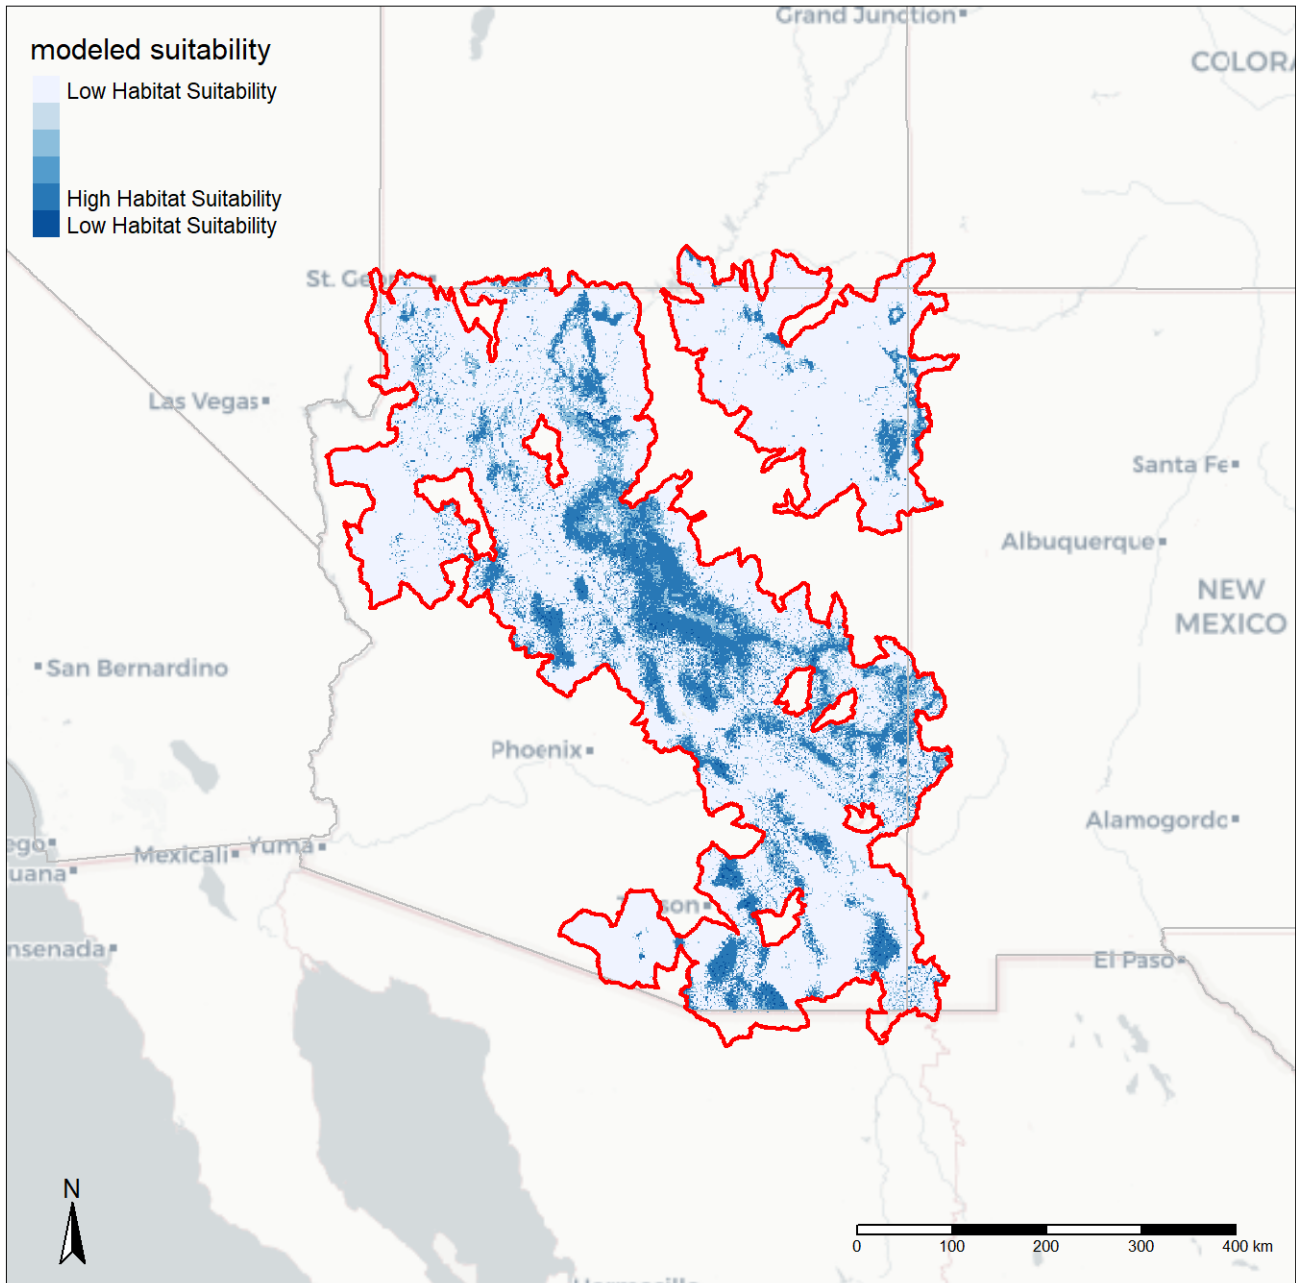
modeled suitability
Low Habitat Suitability
High Habitat Suitability
Low Habitat Suitability

Grand Junction
COLORA
St. Ge
Las Vegas
Santa Fe
Albuquerque
NEW MEXICO
San Bernardino
Phoenix
Alamogordo
ego
uana
Mexicali
Yuma
nsenada
son
El Paso

N

0 100 200 300 400 km